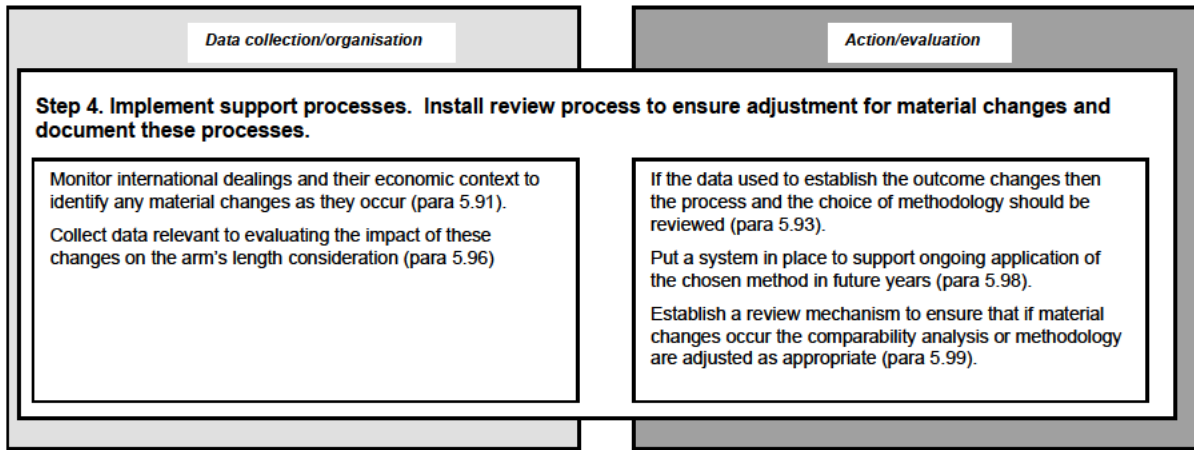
Data collection/organisation

Action/evaluation

Step 4. Implement support processes. Install review process to ensure adjustment for material changes and document these processes.

Monitor international dealings and their economic context to identify any material changes as they occur (para 5.91).

Collect data relevant to evaluating the impact of these changes on the arm's length consideration (para 5.96)

If the data used to establish the outcome changes then the process and the choice of methodology should be reviewed (para 5.93).

Put a system in place to support ongoing application of the chosen method in future years (para 5.98).

Establish a review mechanism to ensure that if material changes occur the comparability analysis or methodology are adjusted as appropriate (para 5.99).